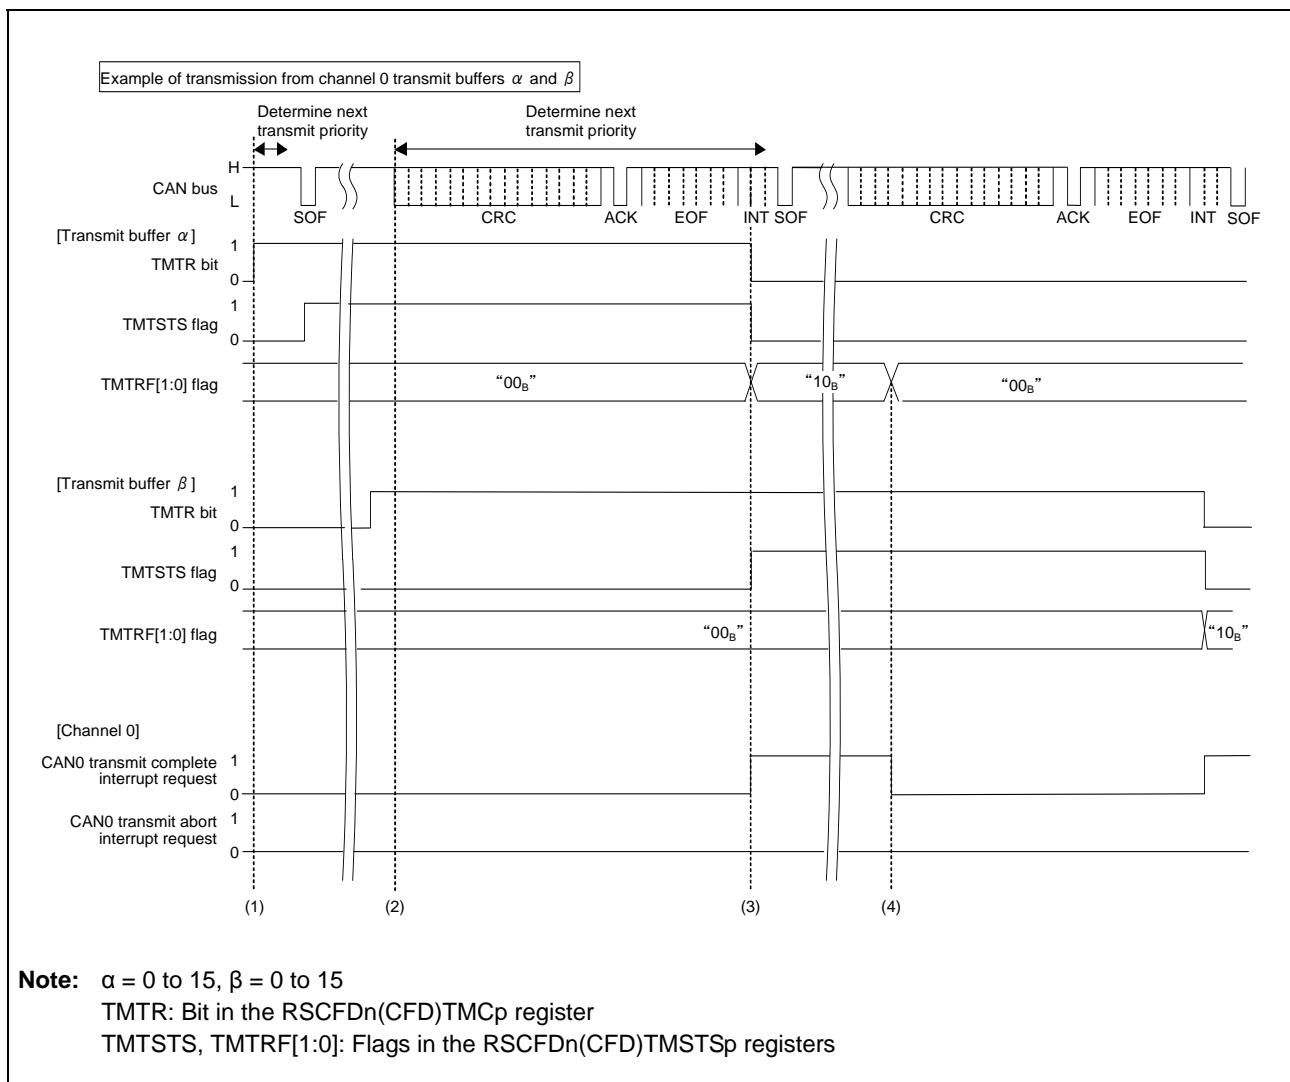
Example of transmission from channel 0 transmit buffers $\alpha$ and $\beta$

Determine next transmit priority

Determine next transmit priority

CAN bus

H

L

SOF

CRC

ACK

EOF

INT SOF

CRC

ACK

EOF

INT SOF

[Transmit buffer $\alpha$]

TMTR bit

1

0

TMTSTS flag

1

0

TMTRF[1:0] flag

"$00_B$"

"$10_B$"

"$00_B$"

[Transmit buffer $\beta$]

TMTR bit

1

0

TMTSTS flag

1

0

TMTRF[1:0] flag

"$00_B$"

"$10_B$"

[Channel 0]

CAN0 transmit complete interrupt request

1

0

CAN0 transmit abort interrupt request

1

0

(1)

(2)

(3)

(4)

**Note:** α = 0 to 15, β = 0 to 15
TMTR: Bit in the RSCFDn(CFD)TMCp register
TMTSTS, TMTRF[1:0]: Flags in the RSCFDn(CFD)TMSTSp registers